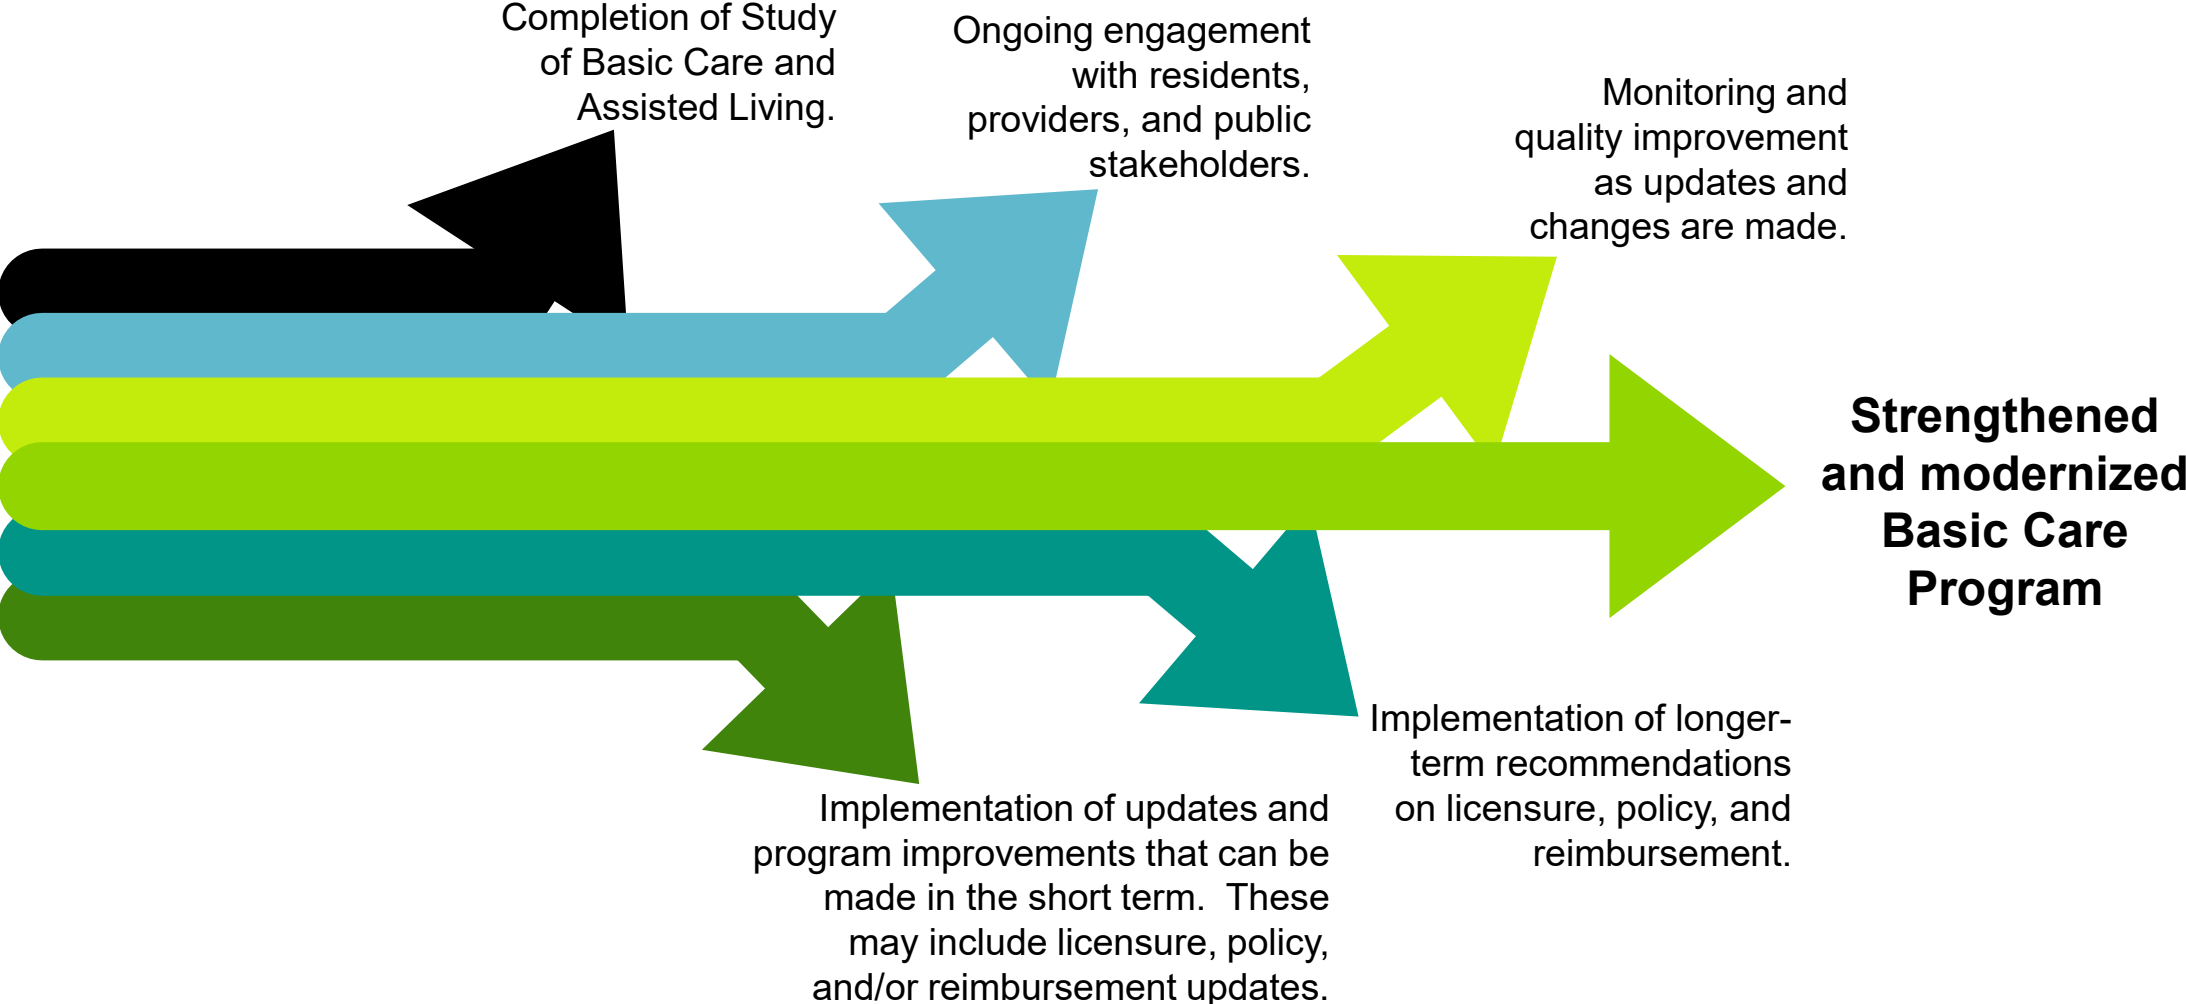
Completion of Study of Basic Care and Assisted Living.

Ongoing engagement with residents, providers, and public stakeholders.

Monitoring and quality improvement as updates and changes are made.

Strengthened and modernized Basic Care Program

Implementation of longer-term recommendations on licensure, policy, and reimbursement.

Implementation of updates and program improvements that can be made in the short term.  These may include licensure, policy, and/or reimbursement updates.